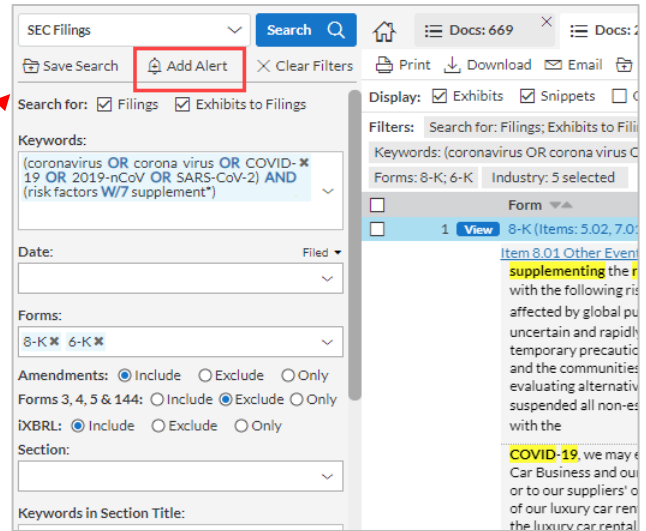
SEC Filings
Search
Docs: 669
Docs: 2
Save Search
Add Alert
Clear Filters
Print
Download
Email
Search for: Filings Exhibits to Filings
Display: Exhibits Snippets
Filters: Search for: Filings; Exhibits to Fili
Keywords:
(coronavirus OR corona virus OR COVID-19 OR 2019-nCoV OR SARS-CoV-2) AND (risk factors W/7 supplement*)
Keywords: (coronavirus OR corona virus C
Forms: 8-K; 6-K
Industry: 5 selected
Form
1 View 8-K (Items: 5.02, 7.0
Date:
Filed
Item 8.01 Other Event
supplementing the r
with the following ris
affected by global pu
uncertain and rapidl
temporary precautio
and the communities
evaluating alternativ
suspended all non-es
with the
Forms:
8-K 6-K
Amendments: Include Exclude Only
Forms 3, 4, 5 & 144: Include Exclude Only
iXBRL: Include Exclude Only
Section:
COVID-19, we may e
Car Business and ou
or to our suppliers' o
of our luxury car ren
the luxury car rental
Keywords in Section Title: